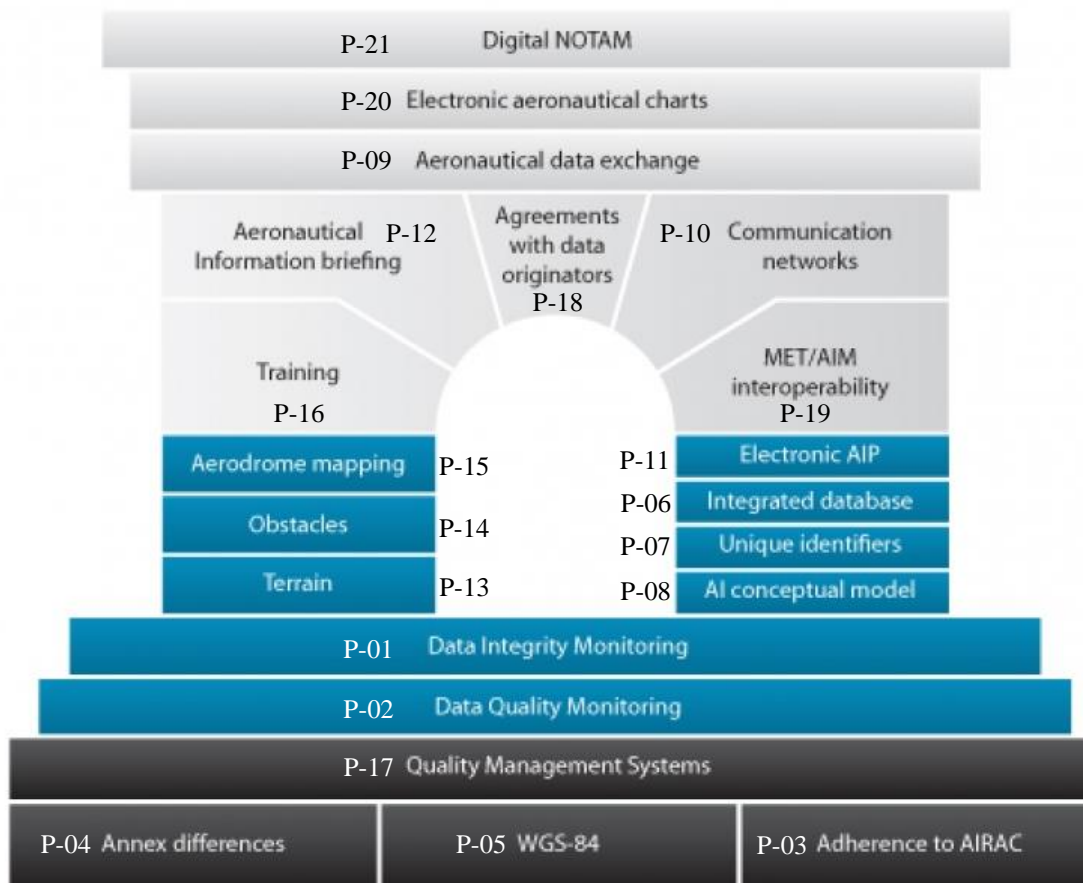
P-21 Digital NOTAM

P-20 Electronic aeronautical charts

P-09 Aeronautical data exchange

Aeronautical Information briefing P-12

Agreements with data originators P-18

P-10 Communication networks

Training P-16

MET/AIM interoperability P-19

Aerodrome mapping P-15

Obstacles P-14

Terrain P-13

P-11 Electronic AIP

P-06 Integrated database

P-07 Unique identifiers

P-08 AI conceptual model

P-01 Data Integrity Monitoring

P-02 Data Quality Monitoring

P-17 Quality Management Systems

P-04 Annex differences

P-05 WGS-84

P-03 Adherence to AIRAC